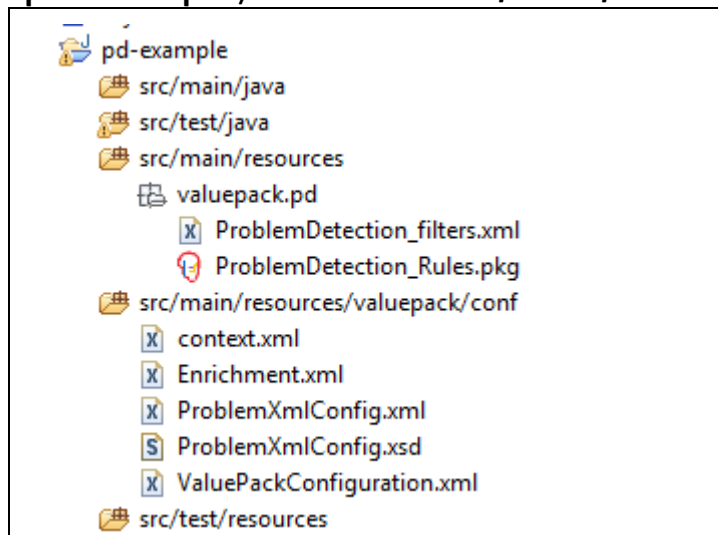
pd-example
src/main/java
src/test/java
src/main/resources
valuepack.pd
ProblemDetection_filters.xml
ProblemDetection_Rules.pkg
src/main/resources/valuepack/conf
context.xml
Enrichment.xml
ProblemXmlConfig.xml
ProblemXmlConfig.xsd
ValuePackConfiguration.xml
src/test/resources